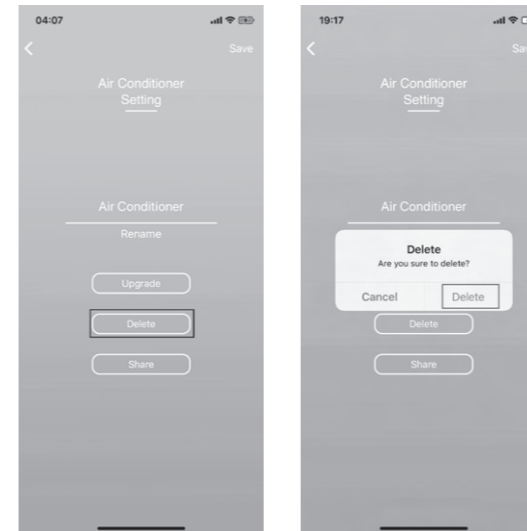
04:07

<

Save

Air Conditioner Setting

Air Conditioner

Rename

Upgrade

Delete

Share

19:17

<

Sav

Air Conditioner Setting

Air Conditioner

Delete

Are you sure to delete?

Cancel

Delete

Delete

Share